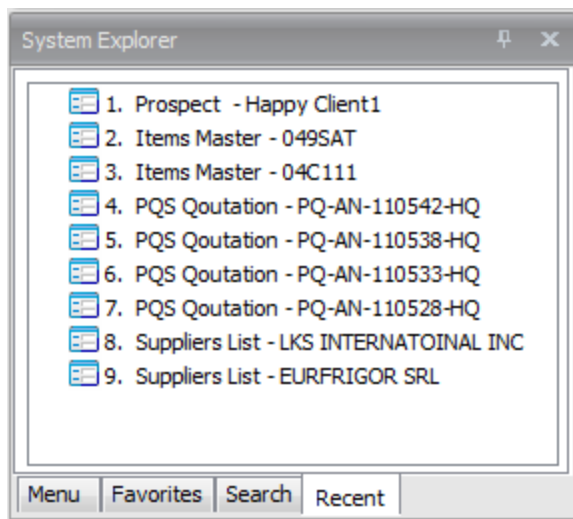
System Explorer

1. Prospect - Happy Client1
2. Items Master - 049SAT
3. Items Master - 04C111
4. PQS Qoutation - PQ-AN-110542-HQ
5. PQS Qoutation - PQ-AN-110538-HQ
6. PQS Qoutation - PQ-AN-110533-HQ
7. PQS Qoutation - PQ-AN-110528-HQ
8. Suppliers List - LKS INTERNATOINAL INC
9. Suppliers List - EURFRIGOR SRL

Menu | Favorites | Search | Recent